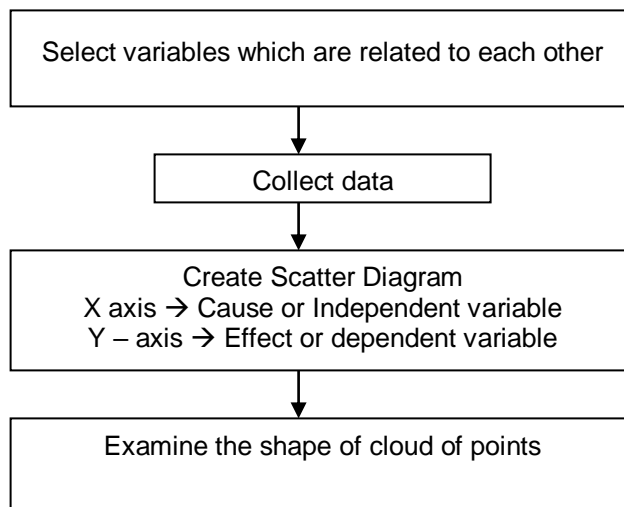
Select variables which are related to each other

Collect data

Create Scatter Diagram
X axis → Cause or Independent variable
Y – axis → Effect or dependent variable

Examine the shape of cloud of points